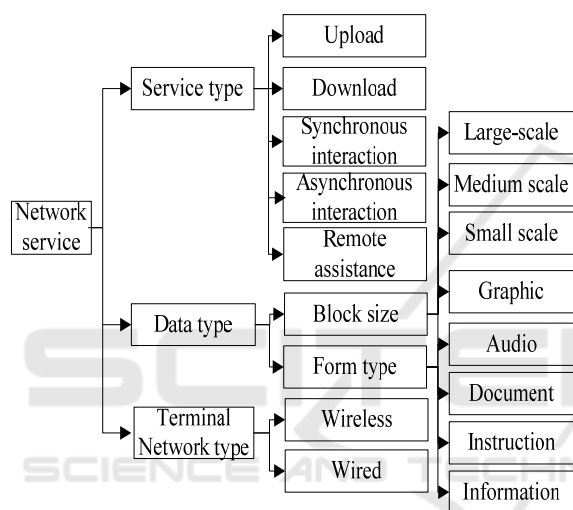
Network service

Service type

Upload

Download

Synchronous interaction

Asynchronous interaction

Remote assistance

Data type

Block size

Large-scale

Medium scale

Small scale

Form type

Graphic

Audio

Document

Instruction

Information

Terminal Network type

Wireless

Wired

SCIENCE AND TECHNO